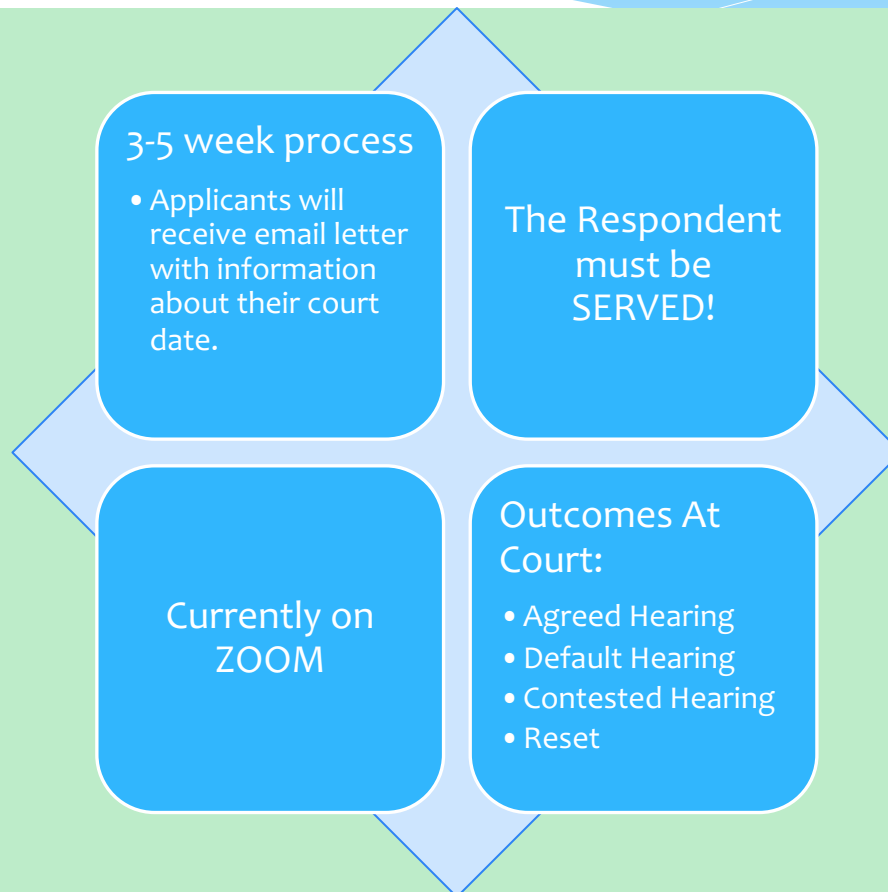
3-5 week process

• Applicants will receive email letter with information about their court date.

The Respondent must be SERVED!

Currently on ZOOM

Outcomes At Court:

• Agreed Hearing
• Default Hearing
• Contested Hearing
• Reset